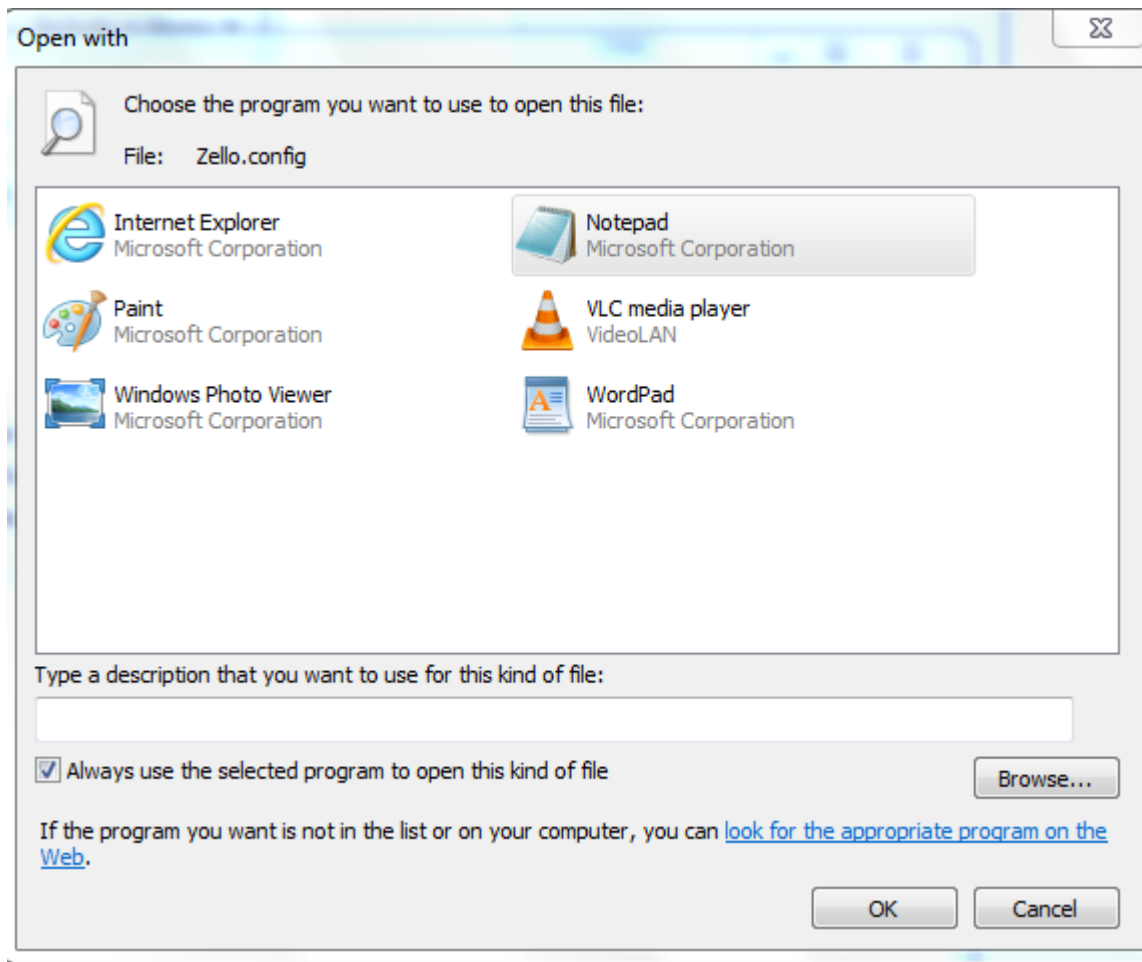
Open with

Choose the program you want to use to open this file:

File: Zello.config

Internet Explorer
Microsoft Corporation

Notepad
Microsoft Corporation

Paint
Microsoft Corporation

VLC media player
VideoLAN

Windows Photo Viewer
Microsoft Corporation

WordPad
Microsoft Corporation

Type a description that you want to use for this kind of file:

Always use the selected program to open this kind of file

Browse...

If the program you want is not in the list or on your computer, you can look for the appropriate program on the Web.

OK

Cancel